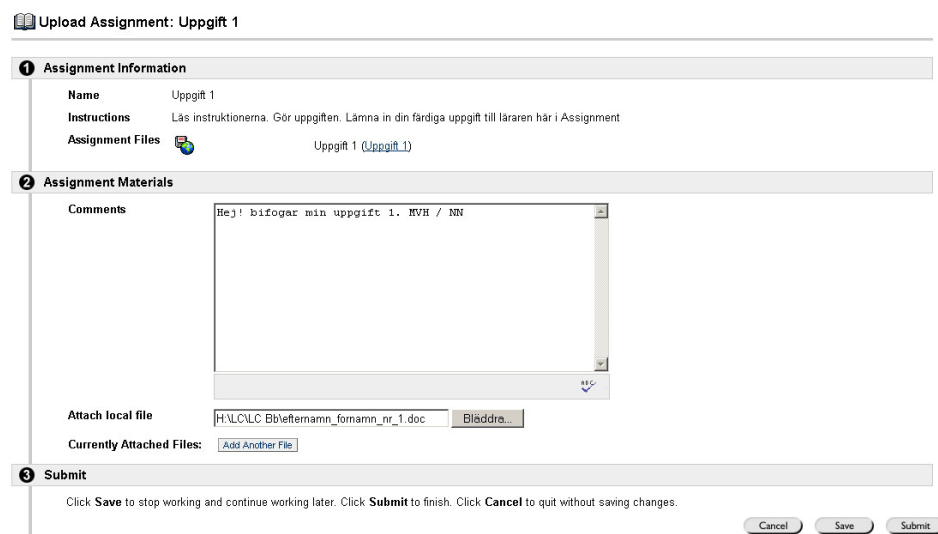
Upload Assignment: Uppgift 1

1 Assignment Information

Name Uppgift 1

Instructions Läs instruktionerna. Gör uppgiften. Lämna in din färdiga uppgift till läraren här i Assignment

Assignment Files Uppgift 1 (Uppgift 1)

2 Assignment Materials

Comments

Hej! bifogar min uppgift 1. MVH / NN

ABC

Attach local file H:\LC\LC Bb\efternamn_fornamn_nr_1.doc Bläddra...

Currently Attached Files: Add Another File

3 Submit

Click Save to stop working and continue working later. Click Submit to finish. Click Cancel to quit without saving changes.

Cancel Save Submit